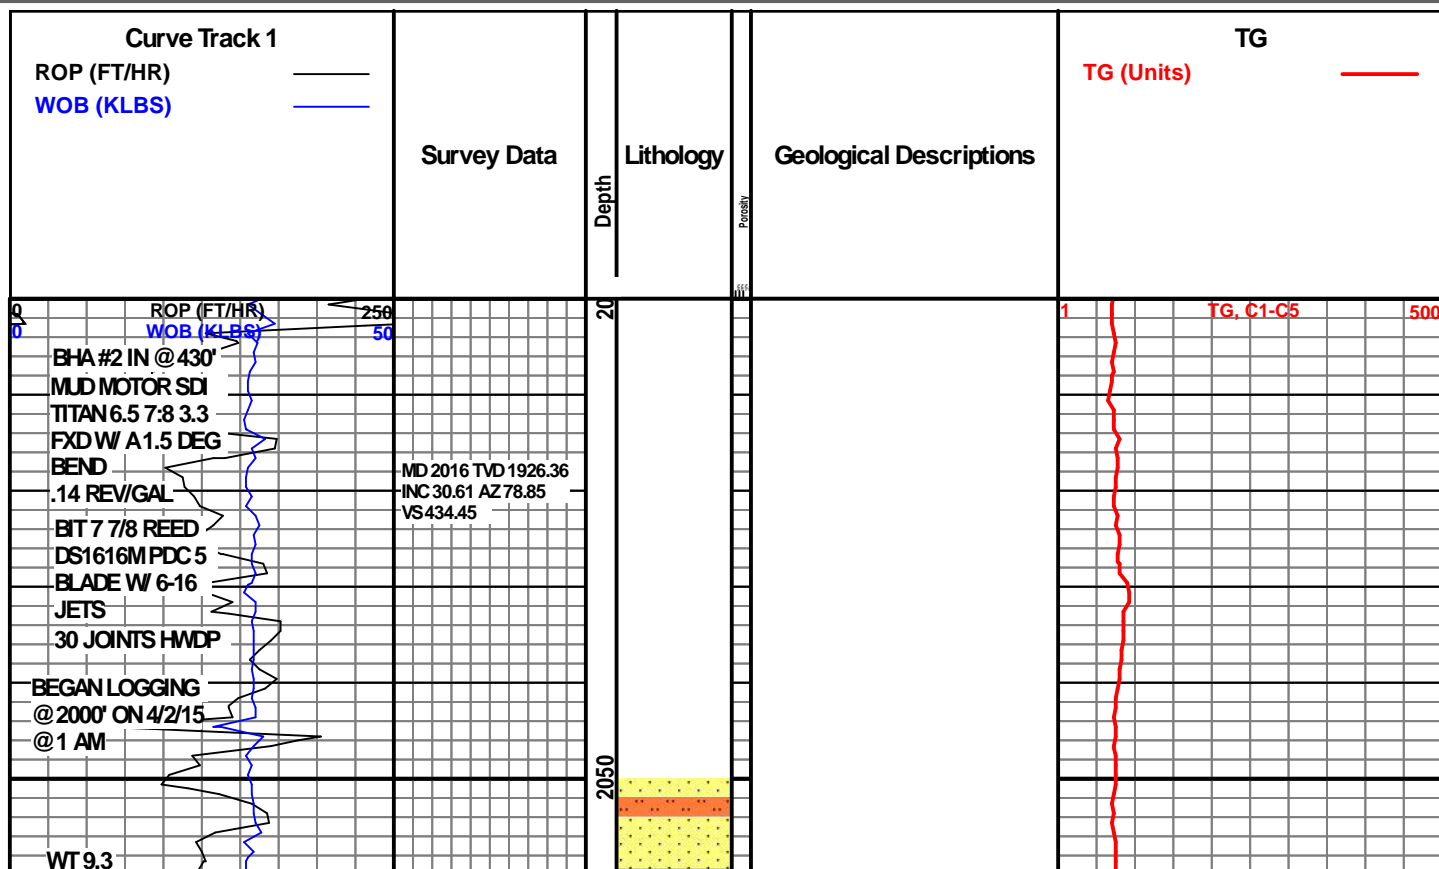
Curve Track 1
ROP (FT/HR)
WOB (KLBS)

Survey Data

Depth

Lithology

Porosity

Geological Descriptions

TG
TG (Units)

0 ROP (FT/HR) 250
0 WOB (KLBS) 50

BHA #2 IN @ 430'
MUD MOTOR SDI
TITAN 6.5 7:8 3.3
FXD W/ A1.5 DEG
BEND
.14 REV/GAL
BIT 7 7/8 REED
DS1616M PDC 5
BLADE W/ 6-16
JETS
30 JOINTS HWDP
BEGAN LOGGING
@ 2000' ON 4/2/15
@ 1 AM
WT 9.3

MD 2016 TVD 1926.36
INC 30.61 AZ 78.85
VS 434.45

20
2050

1 TG, C1-C5 500